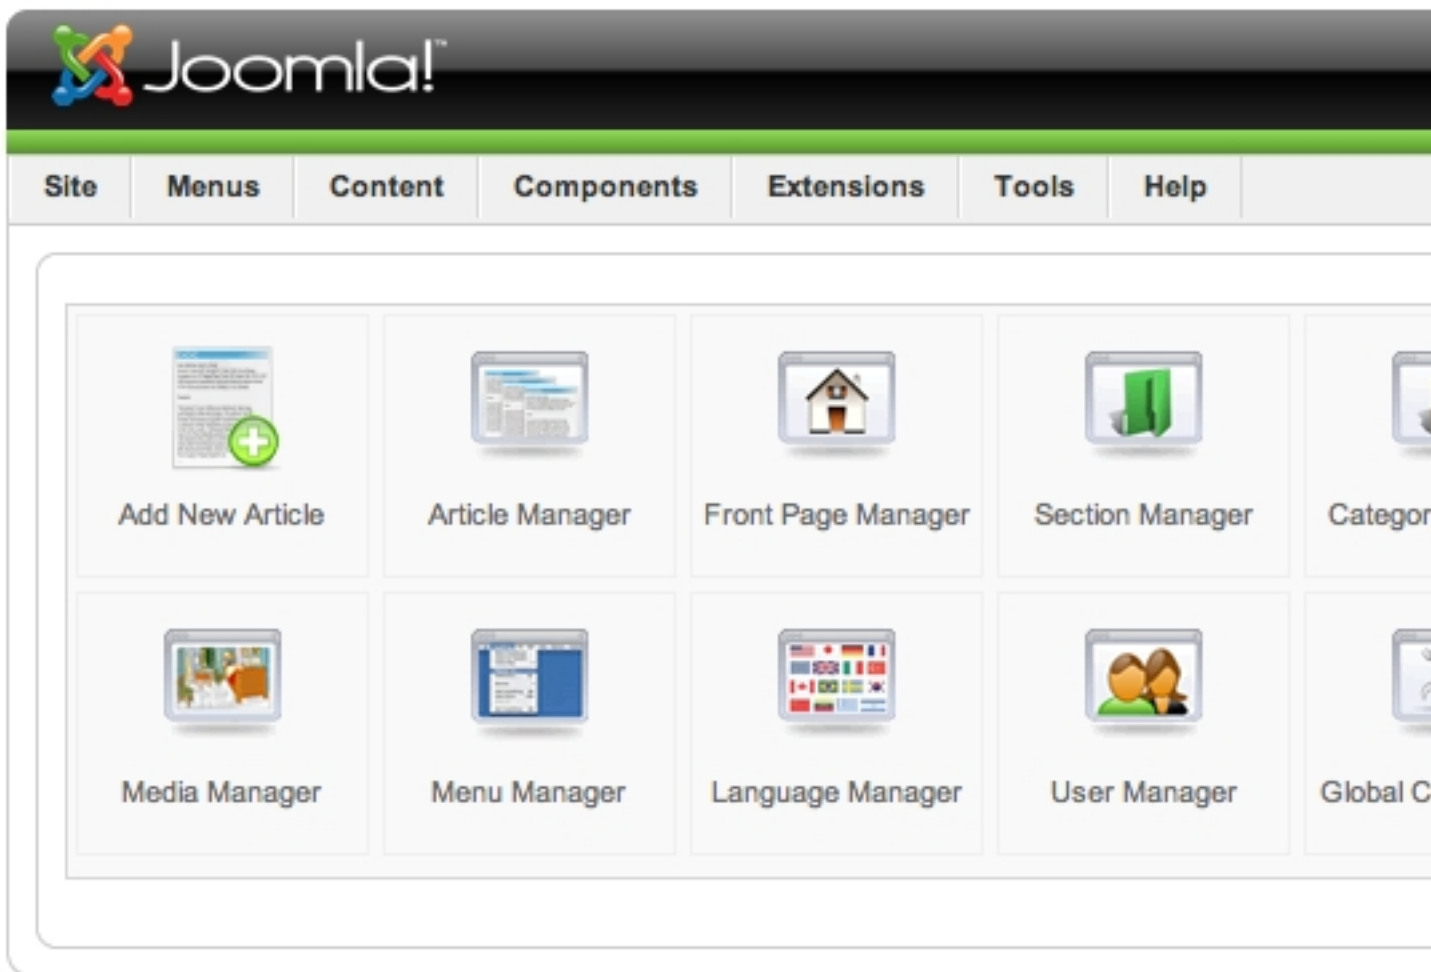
Joomla!™

Site Menus Content Components Extensions Tools Help

Add New Article

Article Manager

Front Page Manager

Section Manager

Categor

Media Manager

Menu Manager

Language Manager

User Manager

Global C